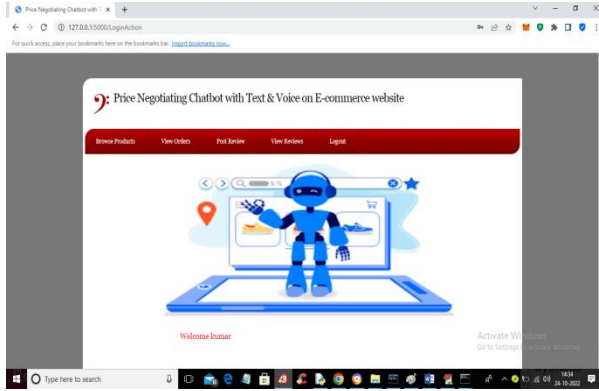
Price Negotiating Chatbot with T ×

127.0.0.1:5000/LoginAction

For quick access, place your bookmarks here on the bookmarks bar. Import bookmarks now...

Price Negotiating Chatbot with Text & Voice on E-commerce website

Browse Products View Orders Post Review View Reviews Logout

Welcome kumar

Activate Windows
Go to Settings to activate Windows.

Type here to search

14:34
24-10-2022